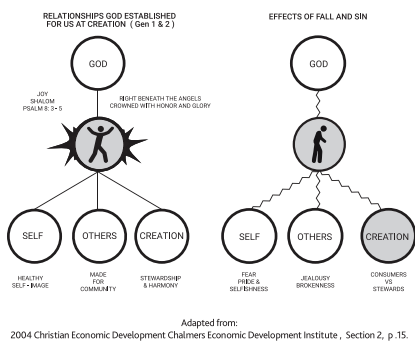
RELATIONSHIPS GOD ESTABLISHED FOR US AT CREATION ( Gen 1 & 2 )

GOD

JOY
SHALOM
PSALM 8: 3 - 5

RIGHT BENEATH THE ANGELS
CROWNED WITH HONOR AND GLORY

SELF

OTHERS

CREATION

HEALTHY
SELF - IMAGE

MADE
FOR
COMMUNITY

STEWARDSHIP
& HARMONY

EFFECTS OF FALL AND SIN

GOD

SELF

OTHERS

CREATION

FEAR
PRIDE &
SELFISHNESS

JEALOUSY
BROKENNESS

CONSUMERS
VS
STEWARDS

Adapted from:
2004 Christian Economic Development Chalmers Economic Development Institute , Section 2, p .15.